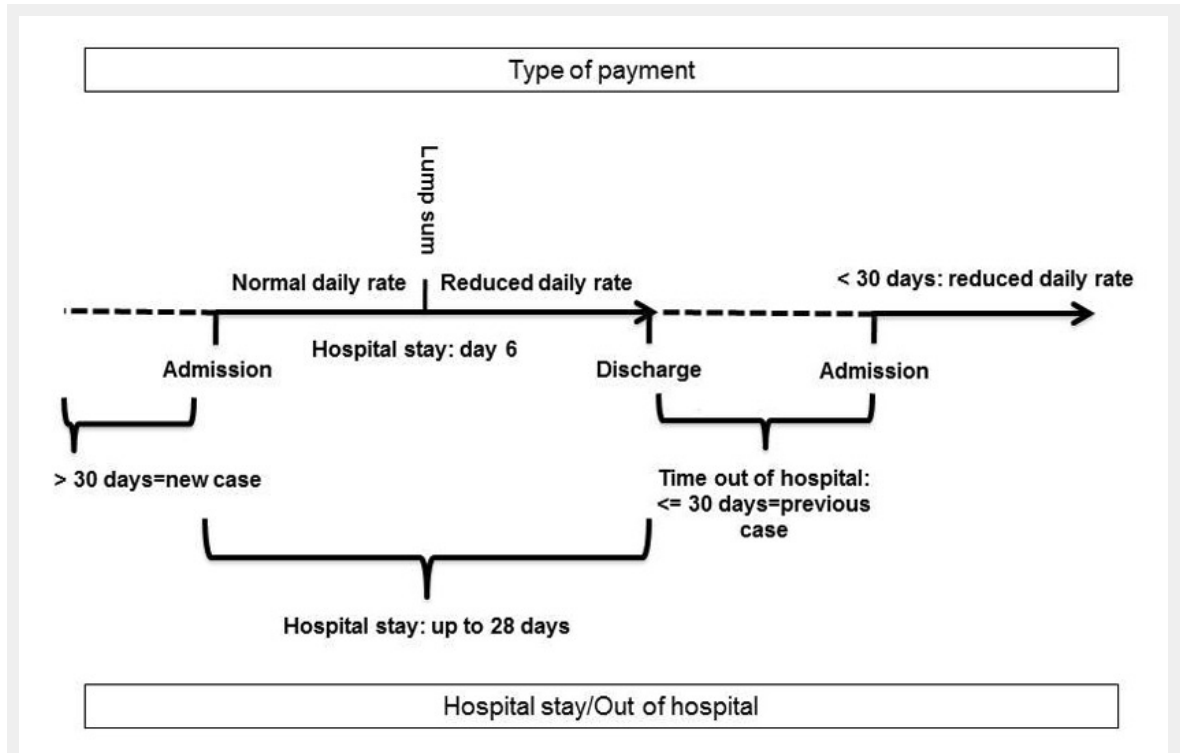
Type of payment

Lump sum

Normal daily rate

Reduced daily rate

< 30 days: reduced daily rate

Admission

Hospital stay: day 6

Discharge

Admission

> 30 days=new case

Time out of hospital: <= 30 days=previous case

Hospital stay: up to 28 days

Hospital stay/Out of hospital